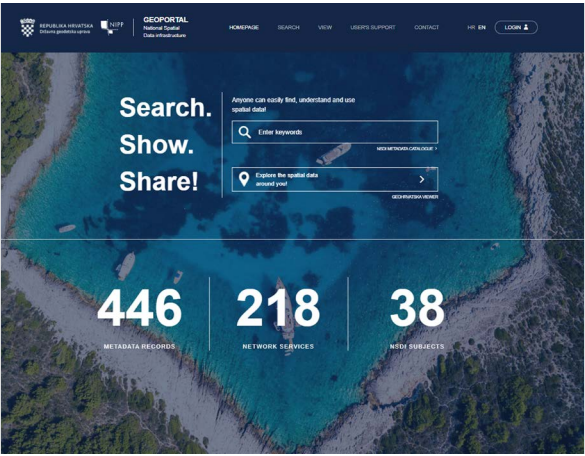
REPUBLIKA HRVATSKA
Državna geodetska uprava

NIPP

GEOPORTAL
National Spatial Data Infrastructure

HOMEPAGE SEARCH VIEW USER'S SUPPORT CONTACT HR EN LOGIN

Search.
Show.
Share!

Anyone can easily find, understand and use spatial data!

Enter keywords

NSDI METADATA CATALOGUE >

Explore the spatial data around you!

GEOHRVATSKA VIEWER

446
METADATA RECORDS

218
NETWORK SERVICES

38
NSDI SUBJECTS